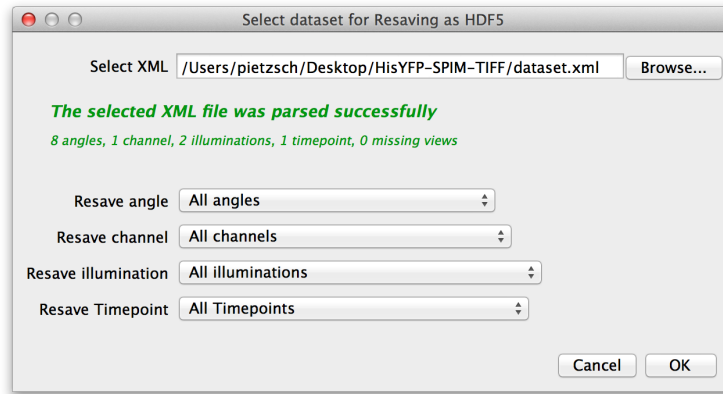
Select dataset for Resaving as HDF5

Select XML /Users/pietzsch/Desktop/HisYFP-SPIM-TIFF/dataset.xml Browse...

The selected XML file was parsed successfully

8 angles, 1 channel, 2 illuminations, 1 timepoint, 0 missing views

Resave angle All angles

Resave channel All channels

Resave illumination All illuminations

Resave Timepoint All Timepoints

Cancel OK